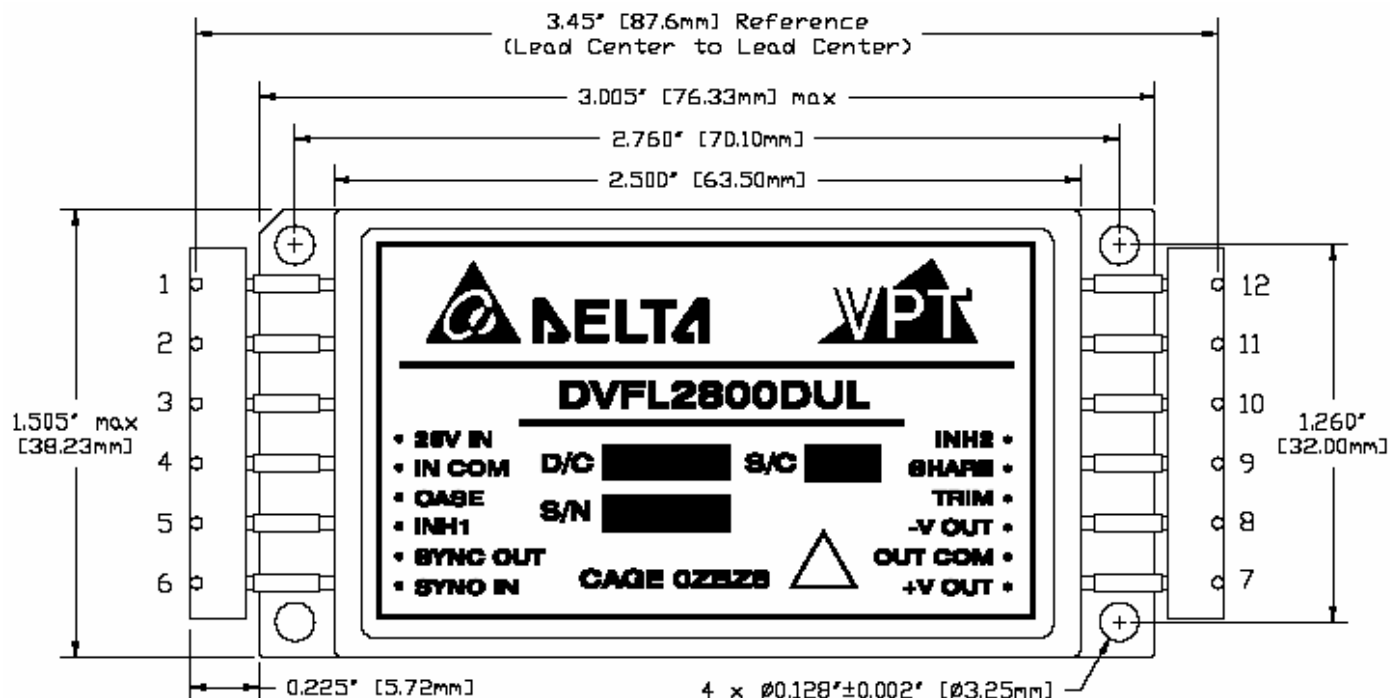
3.45" [87.6mm] Reference
(Lead Center to Lead Center)

3.005" [76.33mm] max

2.760" [70.10mm]

2.500" [63.50mm]

DELTA

VPT

DVFL2800DUL

• 28V IN
• IN COM
• CASE
• INH1
• SYNC OUT
• SYNC IN

D/C

S/C

S/N

CAGE 0Z5Z8

INH2 •
SHARE •
TRIM •
-V OUT •
OUT COM •
+V OUT •

1
2
3
4
5
6

12
11
10
9
8
7

1.505" max
[38.23mm]

1.260"
[32.00mm]

0.225" [5.72mm]

4 x Ø0.128"±0.002" [Ø3.25mm]